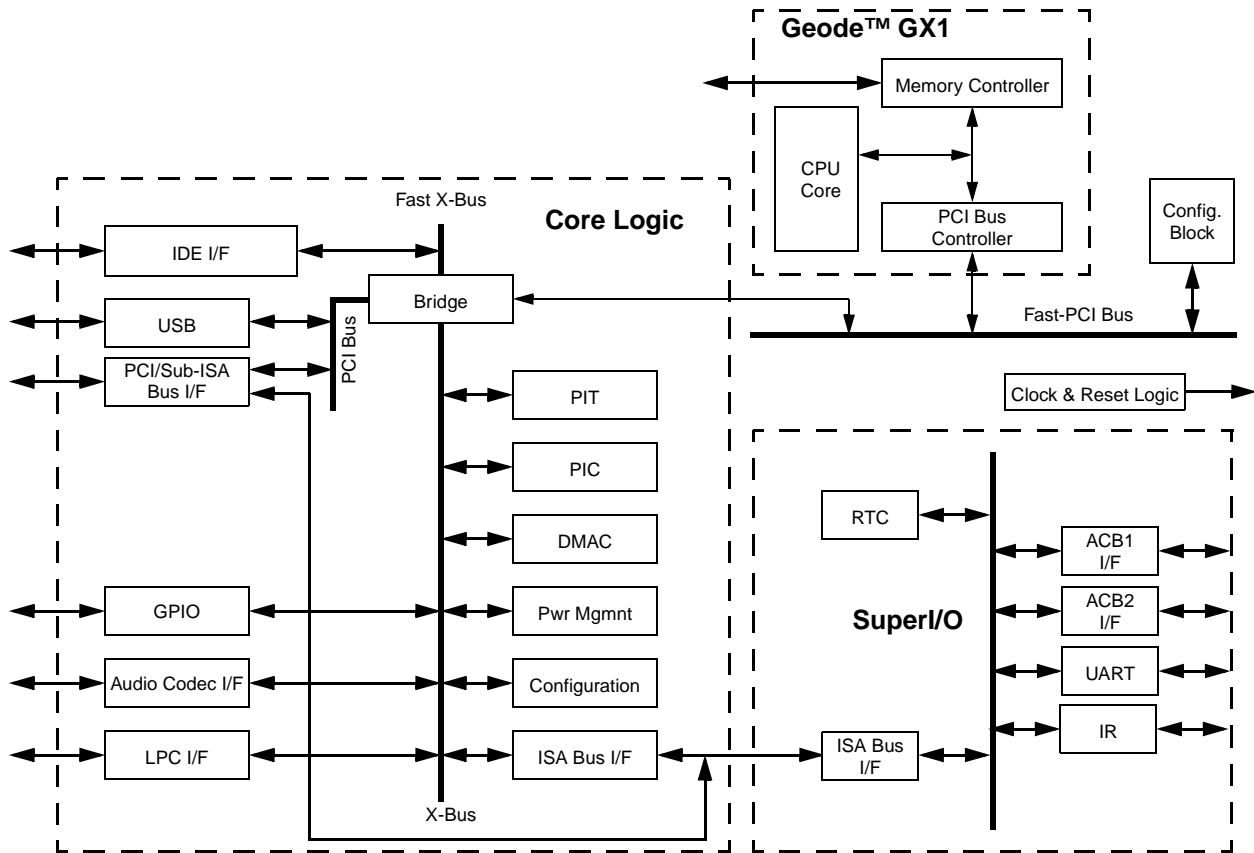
Geode™ GX1

Memory Controller

CPU Core

PCI Bus Controller

Config. Block

Fast-PCI Bus

Clock & Reset Logic

Fast X-Bus

Core Logic

IDE I/F

Bridge

USB

PCI Bus

PCI/Sub-ISA Bus I/F

PIT

PIC

DMAC

GPIO

Pwr Mgmnt

Audio Codec I/F

Configuration

LPC I/F

ISA Bus I/F

X-Bus

RTC

ACB1 I/F

SuperI/O

ACB2 I/F

UART

IR

ISA Bus I/F